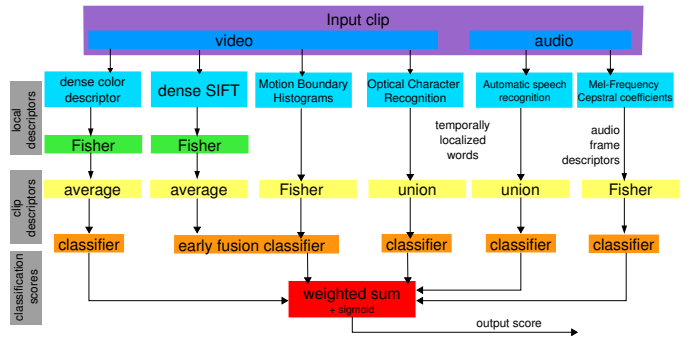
Input clip

video

audio

local descriptors

dense color descriptor

dense SIFT

Motion Boundary Histograms

Optical Character Recognition

Automatic speech recognition

Mel-Frequency Cepstral coefficients

Fisher

Fisher

temporally localized words

audio frame descriptors

clip descriptors

average

average

Fisher

union

union

Fisher

classifier

early fusion classifier

classifier

classifier

classifier

classification scores

weighted sum
+ sigmoid

output score